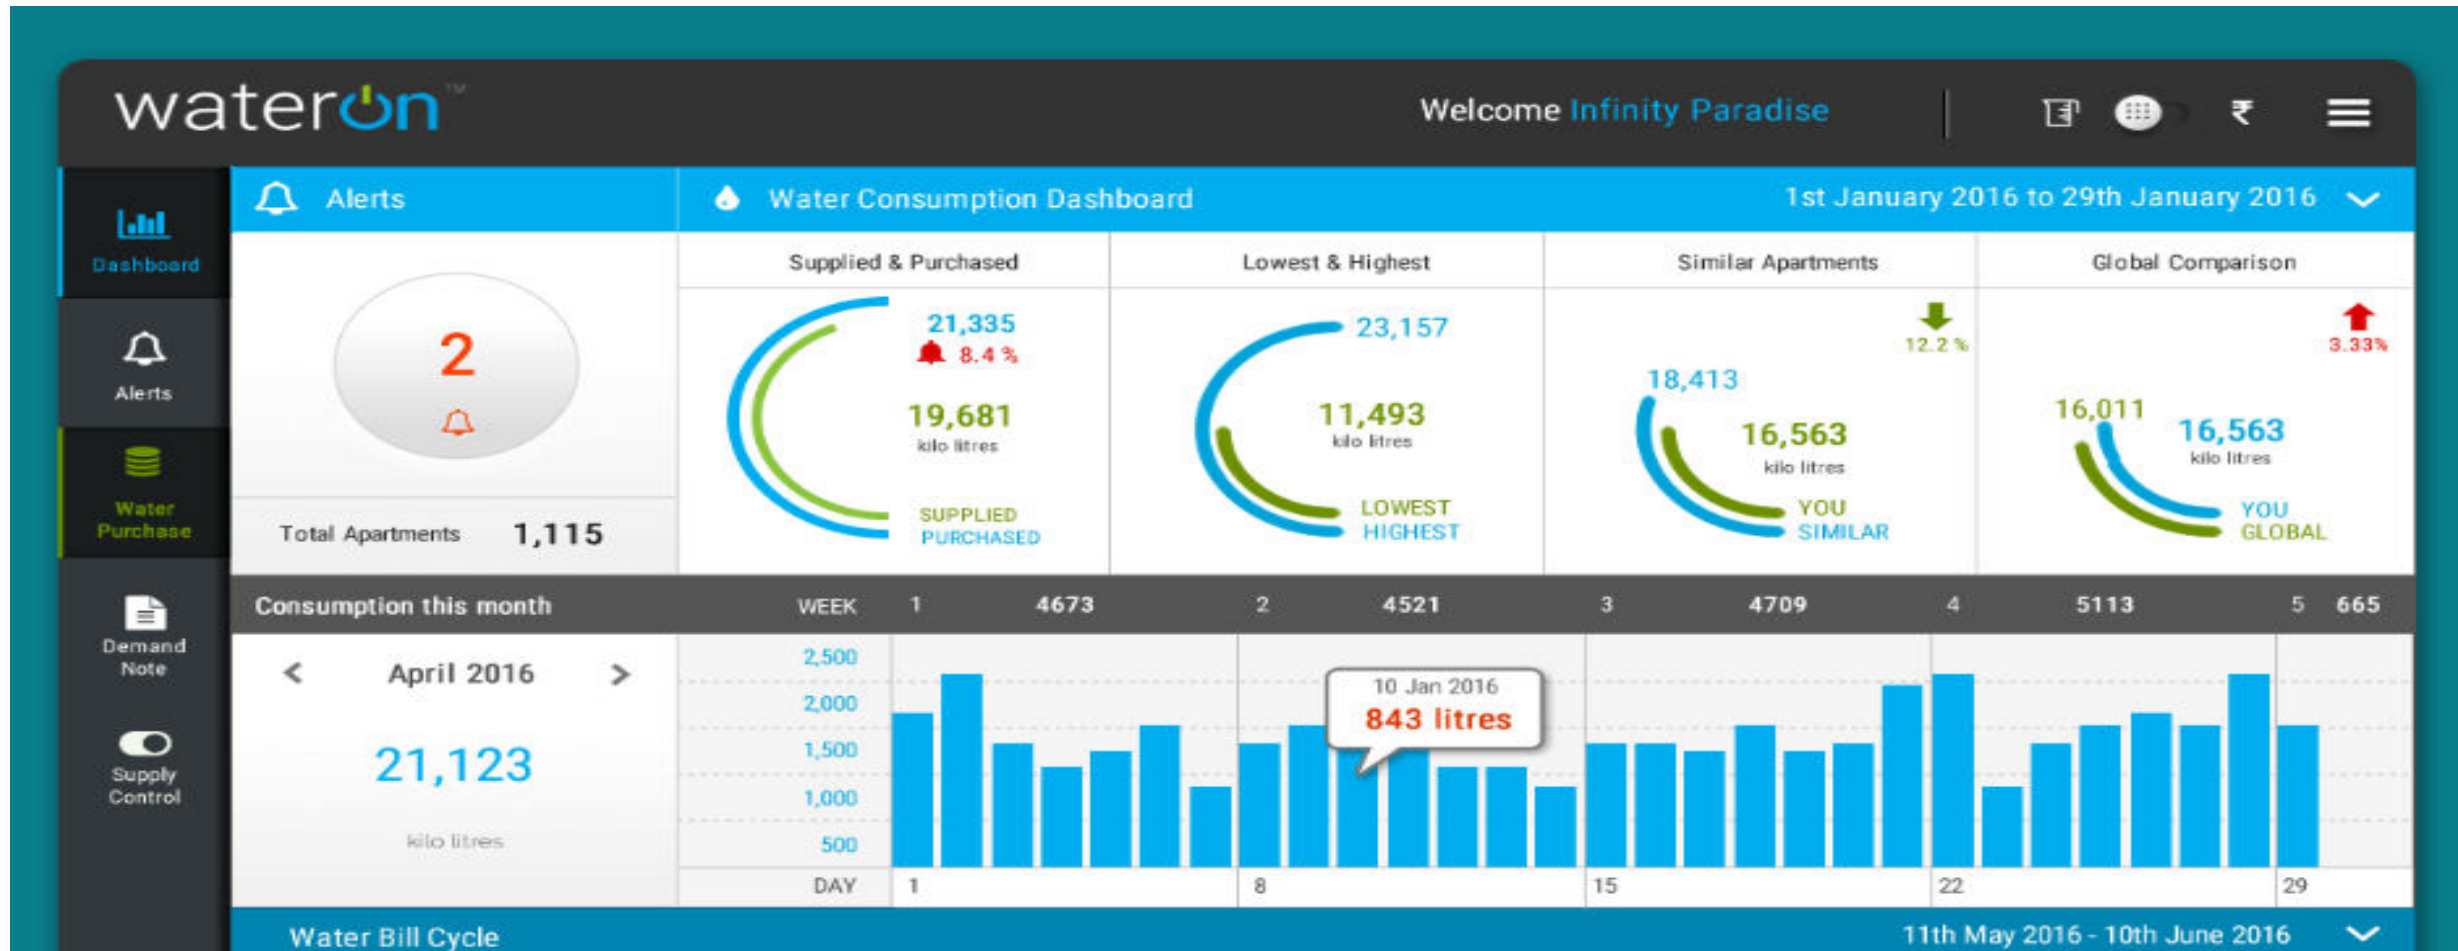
waterOn™

Welcome Infinity Paradise

₹

Dashboard

Alerts

Water Purchase

Demand Note

Supply Control

Alerts

2

Total Apartments 1,115

Water Consumption Dashboard

1st January 2016 to 29th January 2016

Supplied & Purchased

21,335
8.4 %
19,681
kilo litres
SUPPLIED
PURCHASED

Lowest & Highest

23,157
11,493
kilo litres
LOWEST
HIGHEST

Similar Apartments

12.2 %
18,413
16,563
kilo litres
YOU
SIMILAR

Global Comparison

3.33%
16,011
16,563
kilo litres
YOU
GLOBAL

Consumption this month

| WEEK | 1 | 4673 | 2 | 4521 | 3 | 4709 | 4 | 5113 | 5 | 665 |
|---|---|---|---|---|---|---|---|---|---|---|

< April 2016 >

21,123

kilo litres

2,500
2,000
1,500
1,000
500

10 Jan 2016
843 litres

DAY 1 8 15 22 29

Water Bill Cycle

11th May 2016 - 10th June 2016